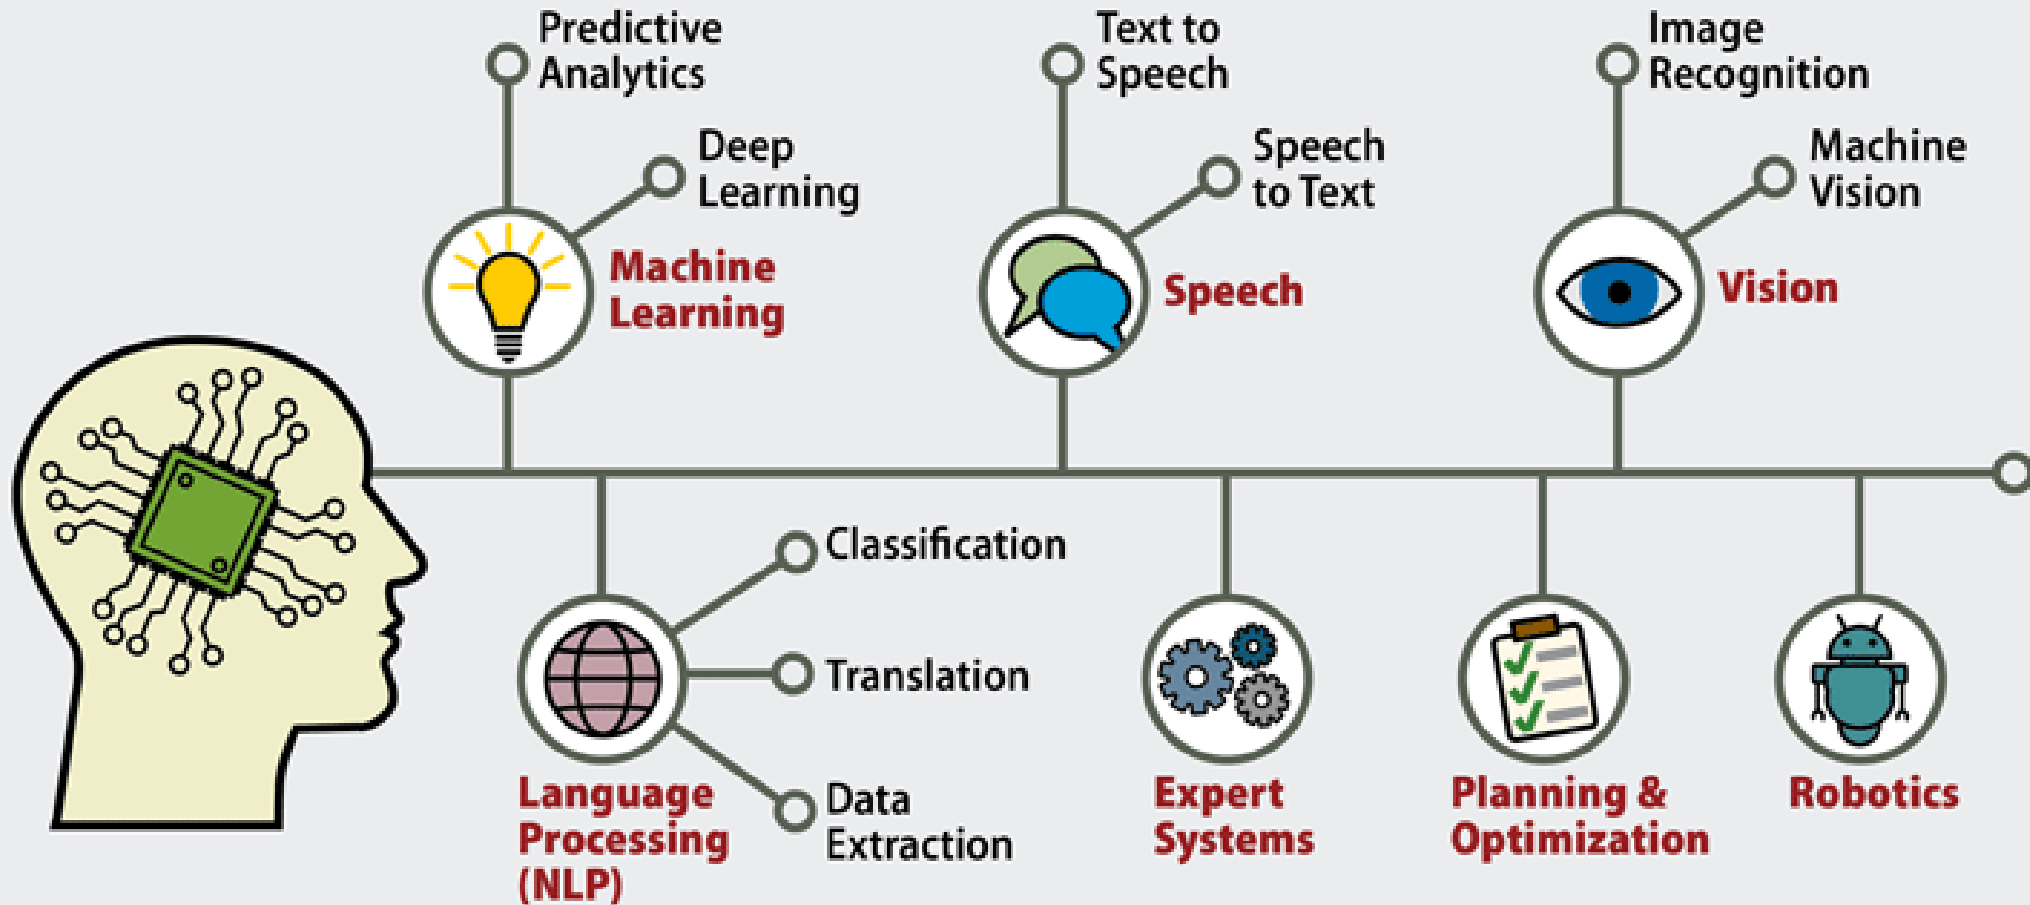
Predictive Analytics

Deep Learning

Machine Learning

Text to Speech

Speech to Text

Speech

Image Recognition

Machine Vision

Vision

Classification

Translation

Data Extraction

Language Processing (NLP)

Expert Systems

Planning & Optimization

Robotics